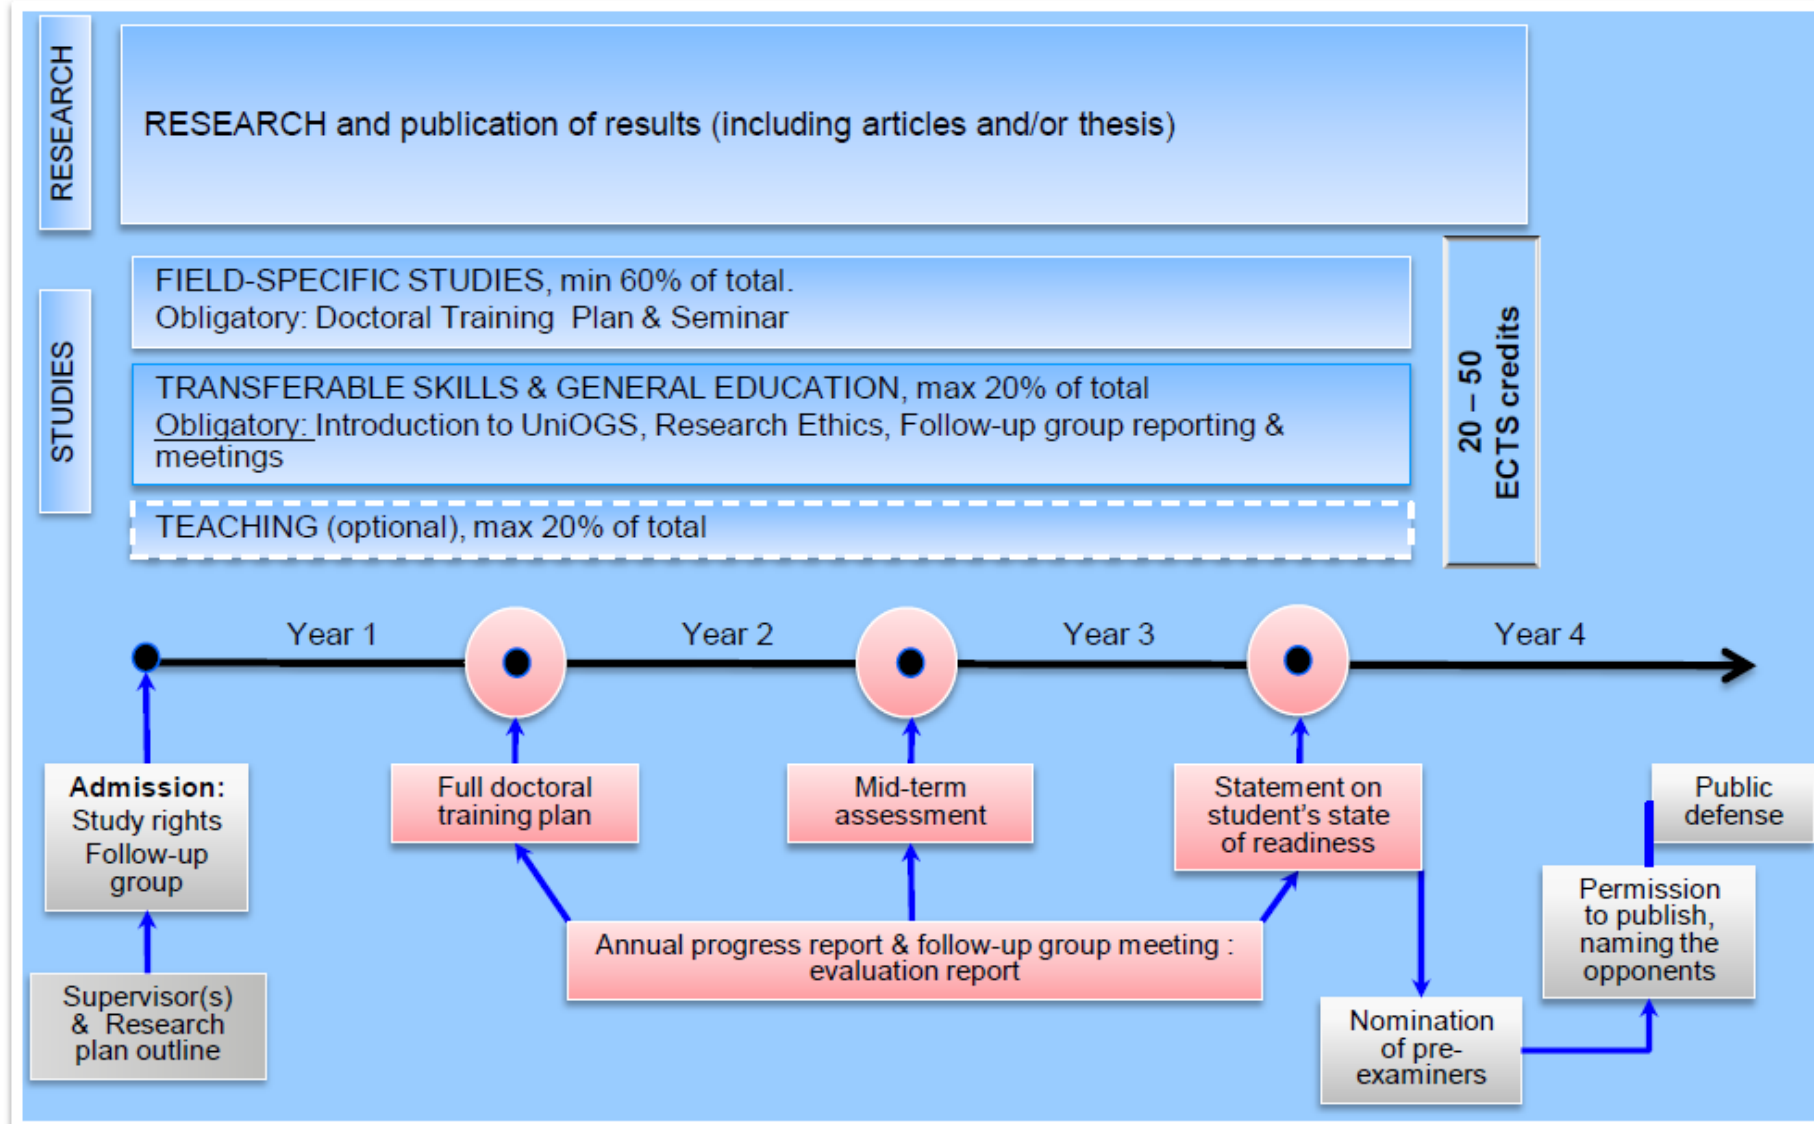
RESEARCH

RESEARCH and publication of results (including articles and/or thesis)

STUDIES

FIELD-SPECIFIC STUDIES, min 60% of total.
Obligatory: Doctoral Training Plan & Seminar

TRANSFERABLE SKILLS & GENERAL EDUCATION, max 20% of total
Obligatory: Introduction to UniOGS, Research Ethics, Follow-up group reporting & meetings

TEACHING (optional), max 20% of total

20 – 50 ECTS credits

Year 1

Year 2

Year 3

Year 4

Admission: Study rights Follow-up group

Supervisor(s) & Research plan outline

Full doctoral training plan

Mid-term assessment

Statement on student's state of readiness

Annual progress report & follow-up group meeting : evaluation report

Nomination of pre-examiners

Permission to publish, naming the opponents

Public defense